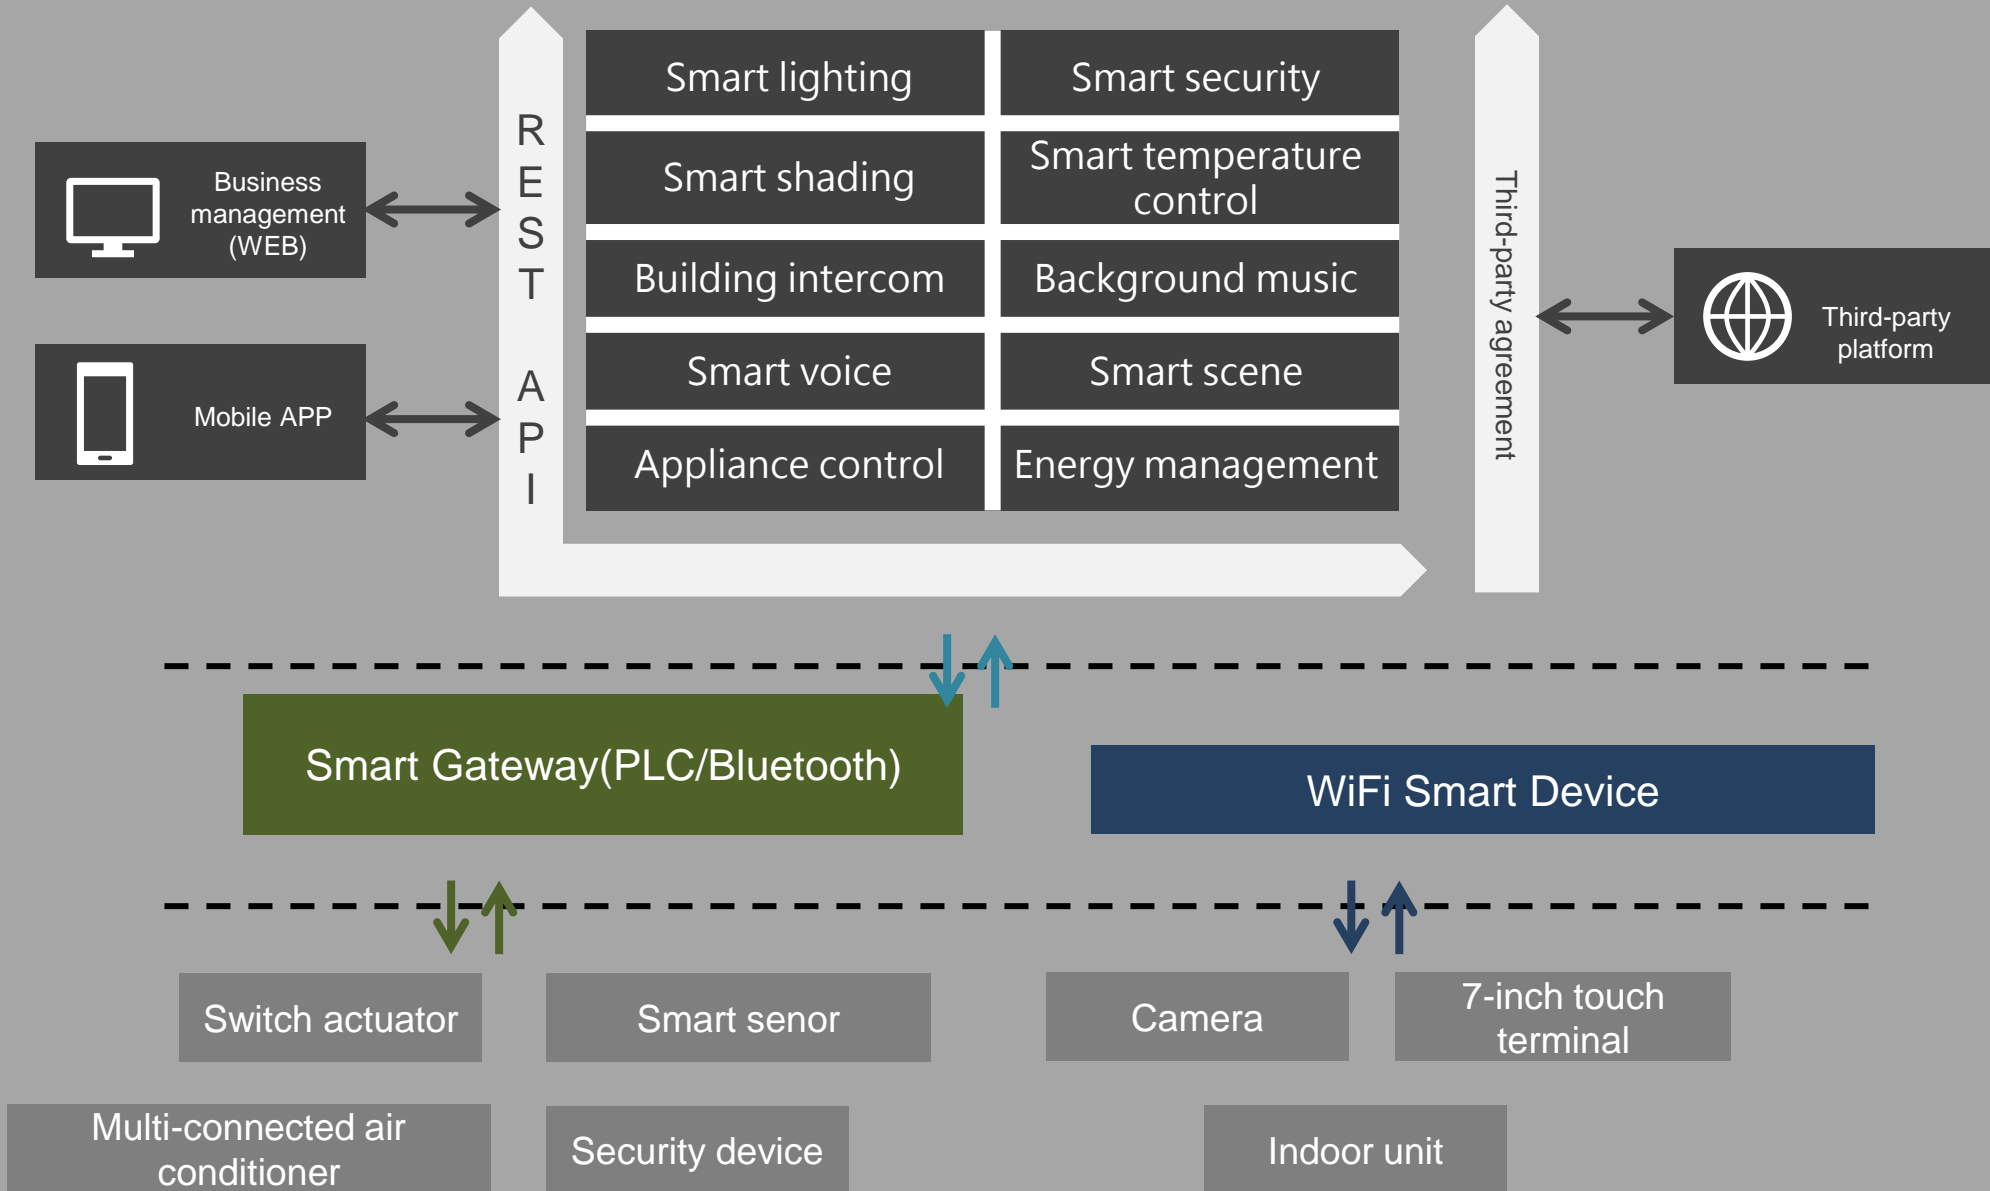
Business management (WEB)

Mobile APP

REST API

| Smart lighting | Smart security |
|---|---|
| Smart shading | Smart temperature control |
| Building intercom | Background music |
| Smart voice | Smart scene |
| Appliance control | Energy management |

Third-party agreement

Third-party platform

Smart Gateway(PLC/Bluetooth)

WiFi Smart Device

Switch actuator

Smart senor

Camera

7-inch touch terminal

Multi-connected air conditioner

Security device

Indoor unit